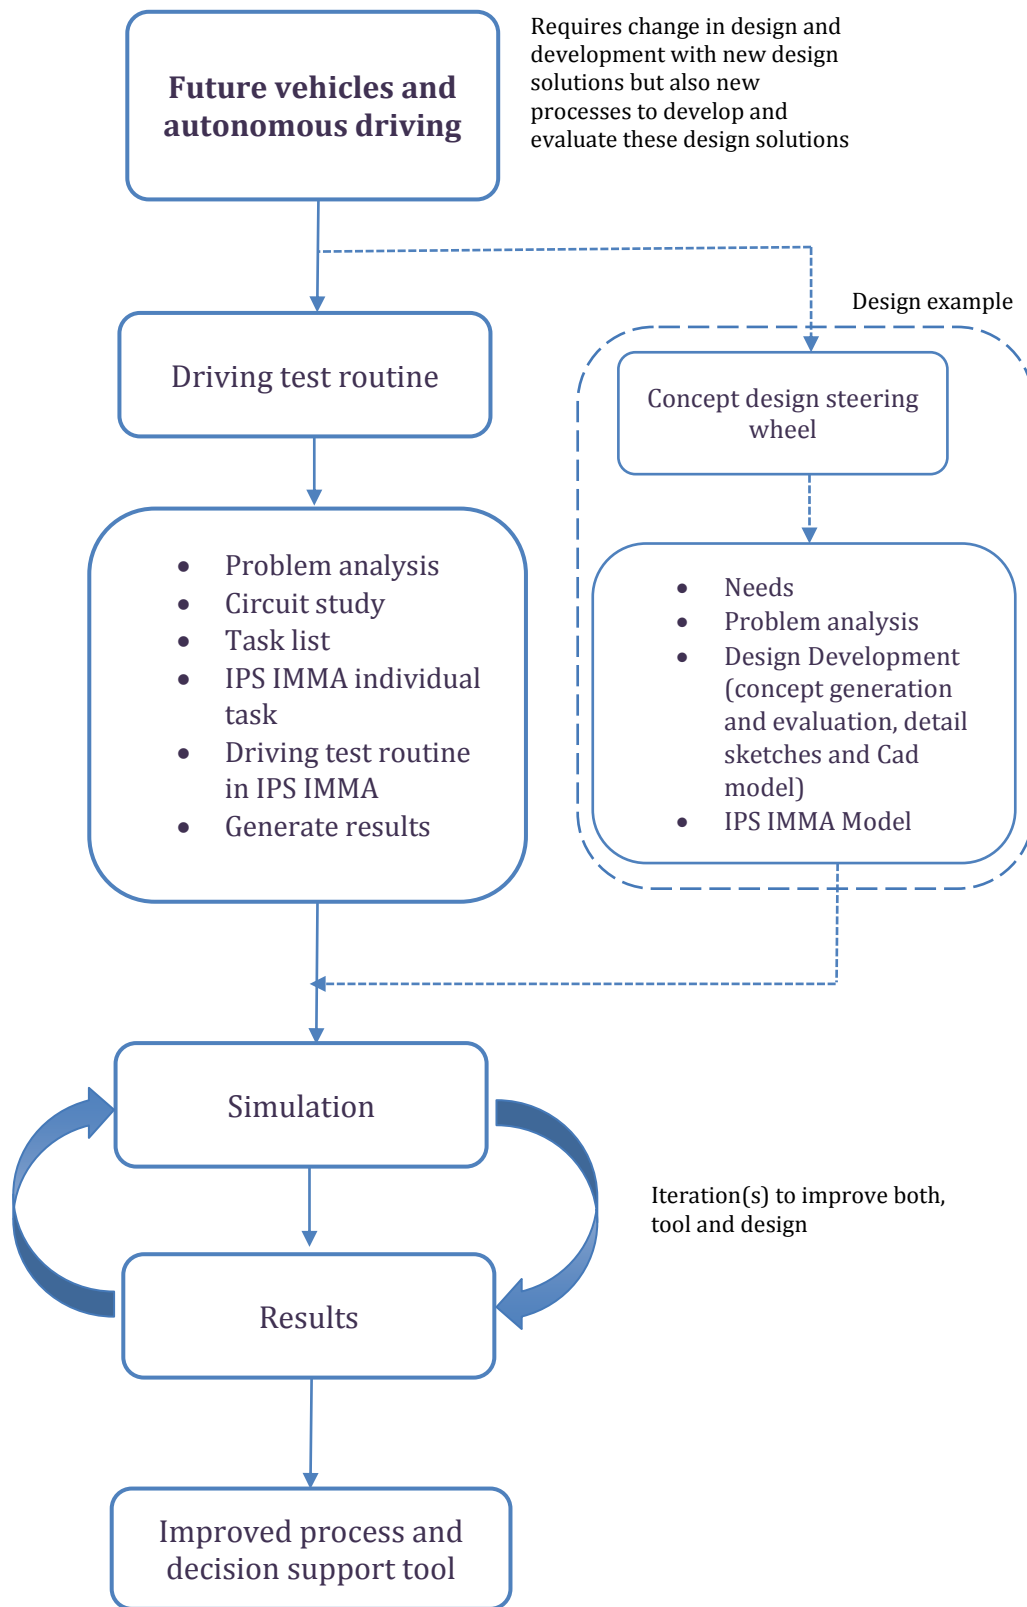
Future vehicles and autonomous driving

Requires change in design and development with new design solutions but also new processes to develop and evaluate these design solutions

Design example

Driving test routine

Concept design steering wheel

- Problem analysis
- Circuit study
- Task list
- IPS IMMA individual task
- Driving test routine in IPS IMMA
- Generate results

- Needs
- Problem analysis
- Design Development (concept generation and evaluation, detail sketches and Cad model)
- IPS IMMA Model

Simulation

Iteration(s) to improve both, tool and design

Results

Improved process and decision support tool